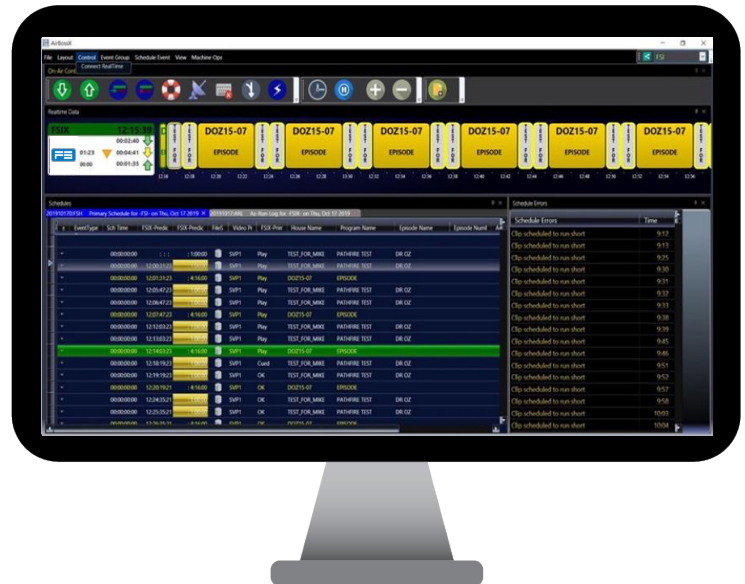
AirBoss

File Layout Control Event Group Schedule Event View Machine Ops

Connect RealTime

On-Air Cont

FSI

Realtime Data

FSIX 12:15:39

00:02:40

01:23 00:04:41

00:00 00:01:35

DOZ15-07 EPISODE

DOZ15-07 EPISODE

DOZ15-07 EPISODE

DOZ15-07 EPISODE

DOZ15-07 EPISODE

DOZ15-07 EPISODE

TEST FOR

Schedules

20191017FSIX Primary Schedule for -FSI- on Thu, Oct 17 2019

20191017.ARL As-Run Log for -FSIX- on Thu, Oct 17 2019

| EventType | Sch Time | FSIX-Predic | FSIX-Predic | FileS | Video Pr | FSIX-Prim | House Name | Program Name | Episode Name | Episode Numb |
|---|---|---|---|---|---|---|---|---|---|---|
| | 00:00:00:00 | | 1:00:00 | | SVP1 | Play | TEST_FOR_MIKE | PATHFIRE TEST | DR OZ | |
| | 00:00:00:00 | 12:00:21:23 | | | SVP1 | Play | TEST_FOR_MIKE | PATHFIRE TEST | DR OZ | |
| | 00:00:00:00 | 12:01:31:23 | 4:16:00 | | SVP1 | Play | DOZ15-07 | EPISODE | | |
| | 00:00:00:00 | 12:05:47:23 | | | SVP1 | Play | TEST_FOR_MIKE | PATHFIRE TEST | DR OZ | |
| | 00:00:00:00 | 12:06:47:23 | | | SVP1 | Play | TEST_FOR_MIKE | PATHFIRE TEST | DR OZ | |
| | 00:00:00:00 | 12:07:47:23 | 4:16:00 | | SVP1 | Play | DOZ15-07 | EPISODE | | |
| | 00:00:00:00 | 12:12:03:23 | | | SVP1 | Play | TEST_FOR_MIKE | PATHFIRE TEST | DR OZ | |
| | 00:00:00:00 | 12:13:03:23 | | | SVP1 | Play | TEST_FOR_MIKE | PATHFIRE TEST | DR OZ | |
| | 00:00:00:00 | 12:14:03:23 | 4:16:00 | | SVP1 | Play | DOZ15-07 | EPISODE | | |
| | 00:00:00:00 | 12:18:19:23 | | | SVP1 | Cued | TEST_FOR_MIKE | PATHFIRE TEST | DR OZ | |
| | 00:00:00:00 | 12:19:19:23 | | | SVP1 | OK | TEST_FOR_MIKE | PATHFIRE TEST | DR OZ | |
| | 00:00:00:00 | 12:20:19:21 | 4:16:00 | | SVP1 | OK | DOZ15-07 | EPISODE | | |
| | 00:00:00:00 | 12:24:35:21 | | | SVP1 | OK | TEST_FOR_MIKE | PATHFIRE TEST | DR OZ | |
| | 00:00:00:00 | 12:25:35:21 | | | SVP1 | OK | TEST_FOR_MIKE | PATHFIRE TEST | DR OZ | |

Schedule Errors

| Schedule Errors | Time |
|---|---|
| Clip scheduled to run short | 9:12 |
| Clip scheduled to run short | 9:13 |
| Clip scheduled to run short | 9:25 |
| Clip scheduled to run short | 9:30 |
| Clip scheduled to run short | 9:31 |
| Clip scheduled to run short | 9:32 |
| Clip scheduled to run short | 9:33 |
| Clip scheduled to run short | 9:38 |
| Clip scheduled to run short | 9:39 |
| Clip scheduled to run short | 9:45 |
| Clip scheduled to run short | 9:46 |
| Clip scheduled to run short | 9:51 |
| Clip scheduled to run short | 9:52 |
| Clip scheduled to run short | 9:57 |
| Clip scheduled to run short | 9:58 |
| Clip scheduled to run short | 10:03 |
| Clip scheduled to run short | 10:04 |